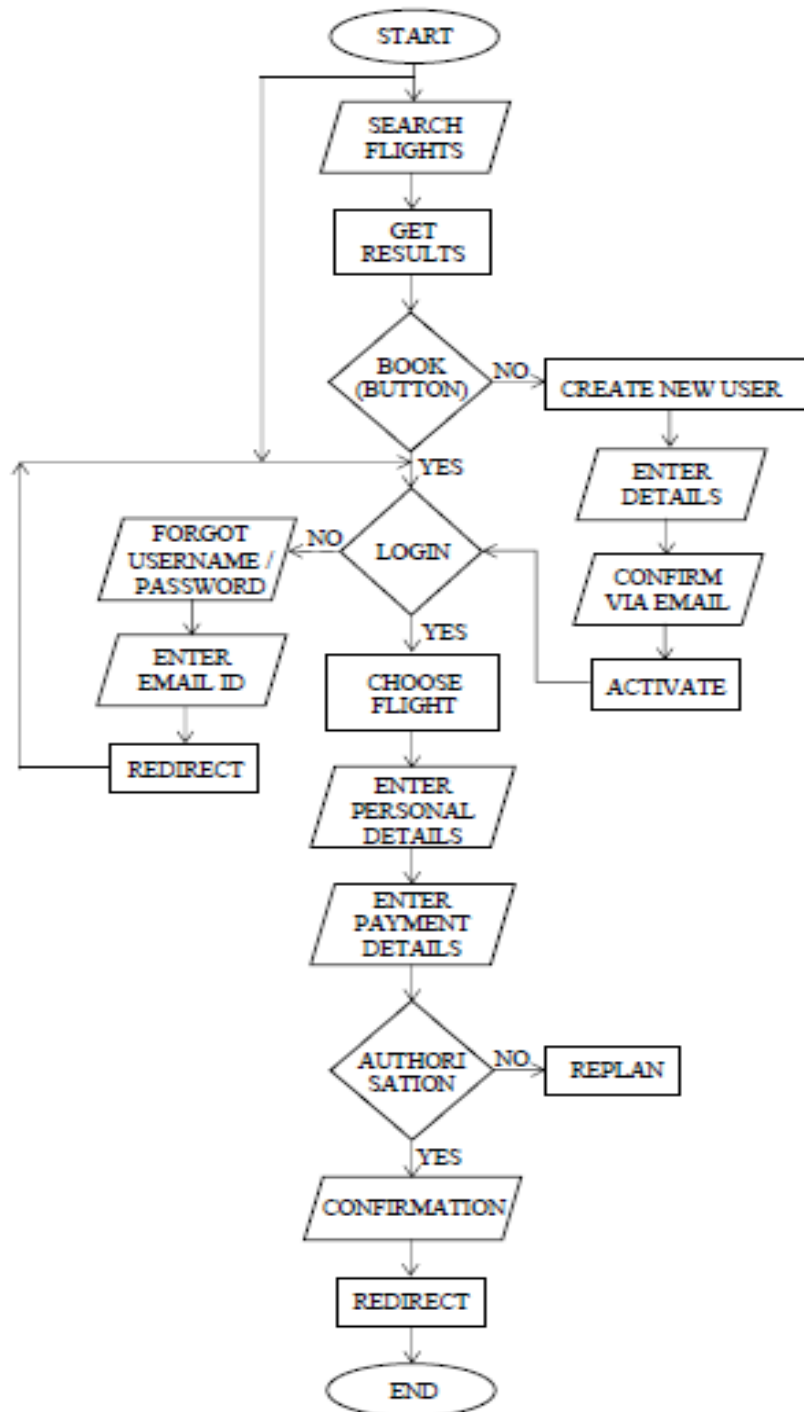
START

SEARCH FLIGHTS

GET RESULTS

BOOK (BUTTON)

NO

CREATE NEW USER

YES

ENTER DETAILS

CONFIRM VIA EMAIL

ACTIVATE

LOGIN

NO

FORGOT USERNAME / PASSWORD

ENTER EMAIL ID

REDIRECT

YES

CHOOSE FLIGHT

ENTER PERSONAL DETAILS

ENTER PAYMENT DETAILS

AUTHORI SATION

NO

REPLAN

YES

CONFIRMATION

REDIRECT

END